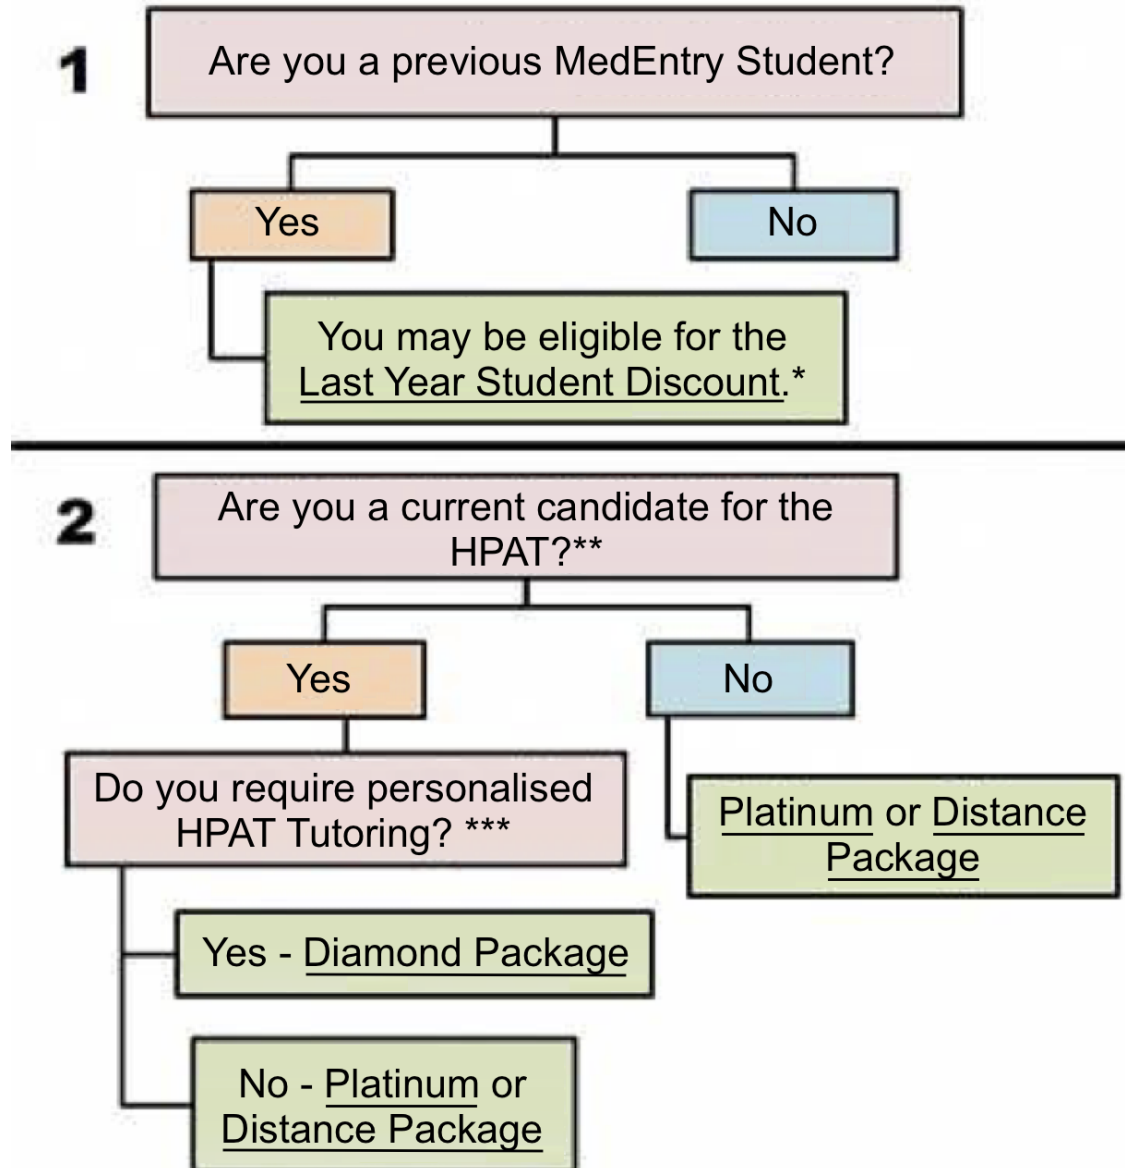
1

Are you a previous MedEntry Student?

Yes

No

You may be eligible for the Last Year Student Discount.*

2

Are you a current candidate for the HPAT?**

Yes

No

Do you require personalised HPAT Tutoring? ***

Platinum or Distance Package

Yes - Diamond Package

No - Platinum or Distance Package